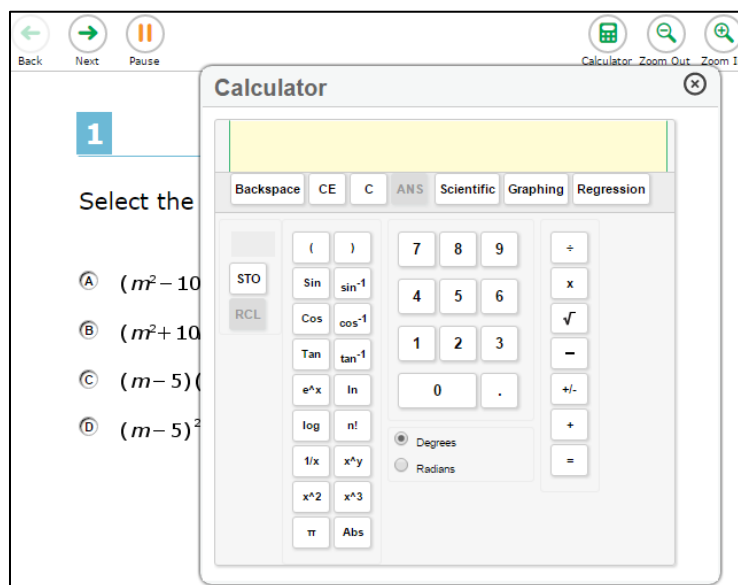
Back Next Pause

Calculator Zoom Out Zoom I

Calculator

1

Select the

Ⓐ $(m^2-10$

Ⓑ $(m^2+10$

Ⓒ $(m-5)($

Ⓓ $(m-5)^2$

Backspace CE C ANS Scientific Graphing Regression

STO
RCL

( )
Sin $sin^{-1}$
Cos $cos^{-1}$
Tan $tan^{-1}$
e^x ln
log n!
1/x x^y
x^2 x^3
π Abs

7 8 9
4 5 6
1 2 3
0 .

Degrees
Radians

÷
x
√
−
+/-
+
=